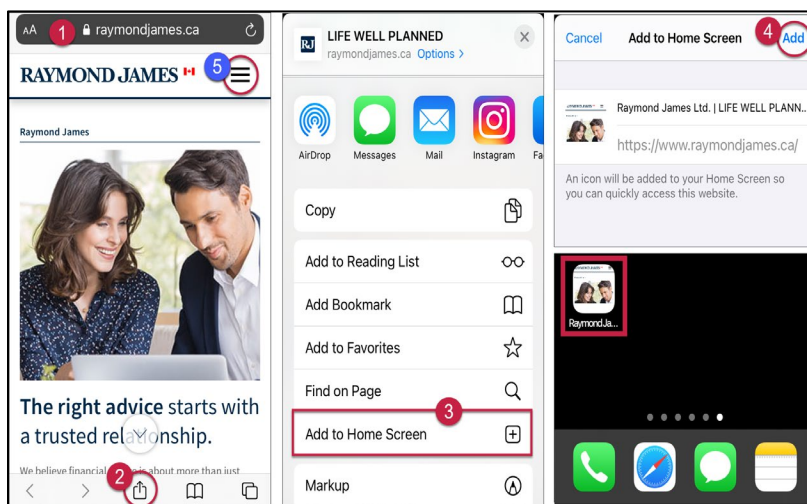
AA 1 raymondjames.ca

RAYMOND JAMES 5

Raymond James

The right advice starts with a trusted relationship.

We believe financial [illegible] is about more than just

2

RJ LIFE WELL PLANNED
raymondjames.ca Options >

AirDrop Messages Mail Instagram Fa

Copy

Add to Reading List

Add Bookmark

Add to Favorites

Find on Page

3

Add to Home Screen

Markup

Cancel Add to Home Screen 4 Add

Raymond James Ltd. | LIFE WELL PLANN...

https://www.raymondjames.ca/

An icon will be added to your Home Screen so you can quickly access this website.

RaymondJa...